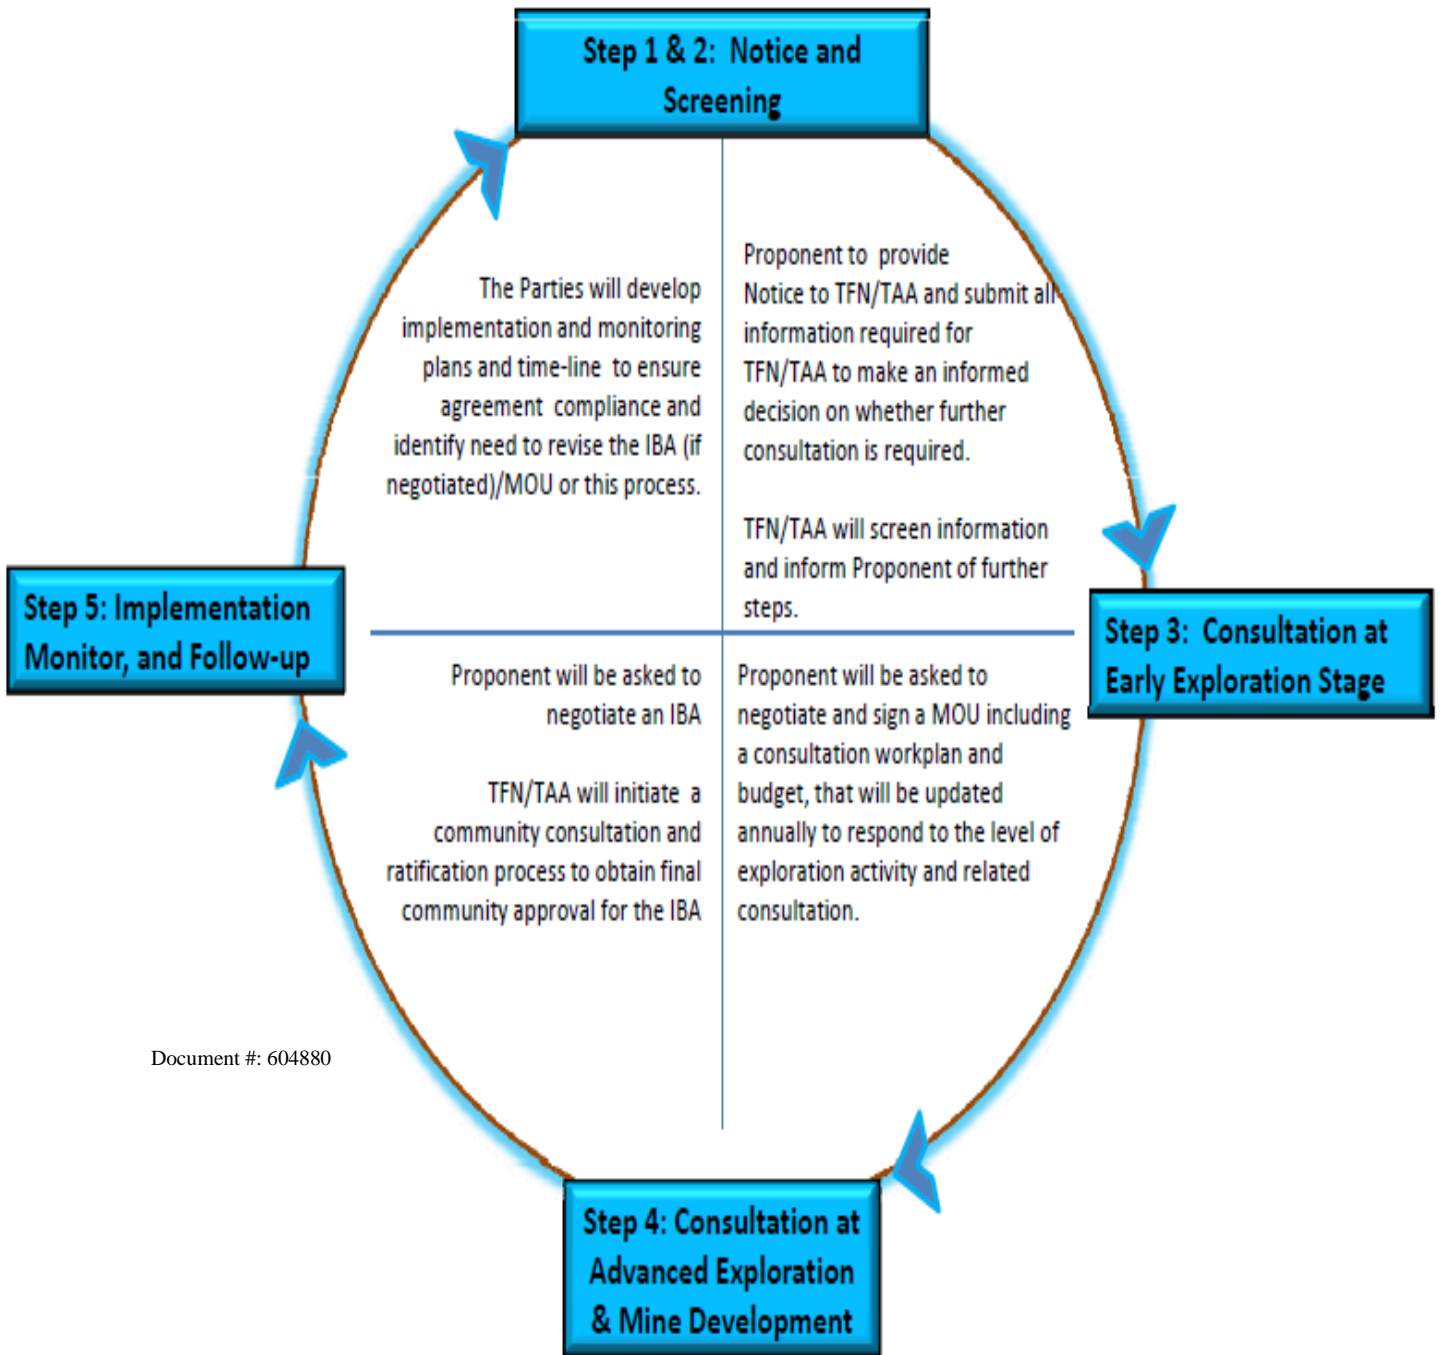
Step 1 & 2: Notice and Screening

The Parties will develop implementation and monitoring plans and time-line to ensure agreement compliance and identify need to revise the IBA (if negotiated)/MOU or this process.

Proponent to provide Notice to TFN/TAA and submit all information required for TFN/TAA to make an informed decision on whether further consultation is required.

TFN/TAA will screen information and inform Proponent of further steps.

Step 5: Implementation Monitor, and Follow-up

Step 3: Consultation at Early Exploration Stage

Proponent will be asked to negotiate an IBA

TFN/TAA will initiate a community consultation and ratification process to obtain final community approval for the IBA

Proponent will be asked to negotiate and sign a MOU including a consultation workplan and budget, that will be updated annually to respond to the level of exploration activity and related consultation.

Document #: 604880

Step 4: Consultation at Advanced Exploration & Mine Development